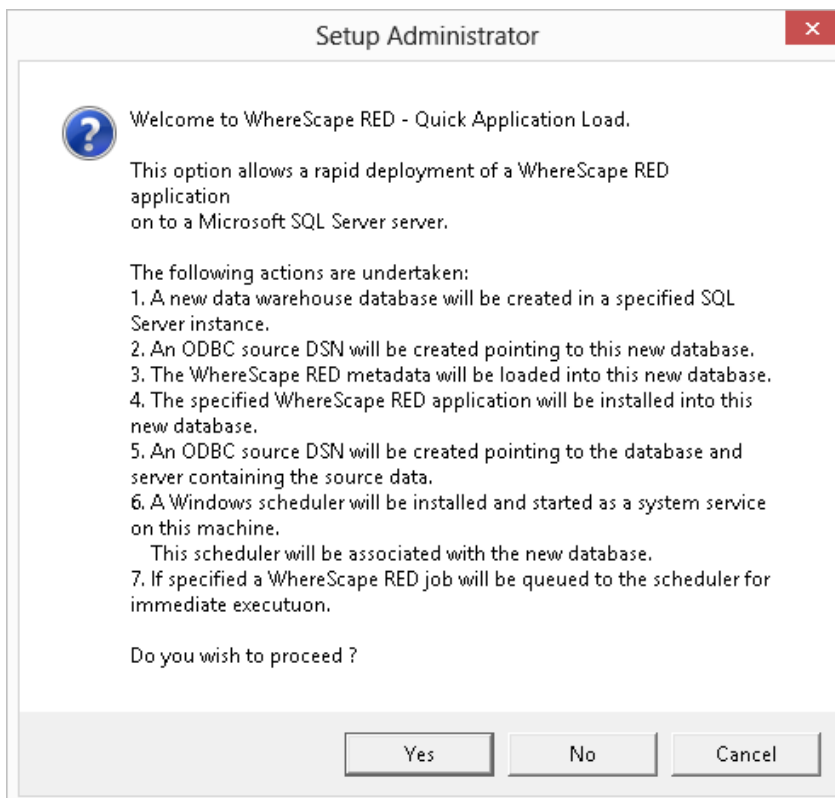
Setup Administrator

Welcome to WhereScape RED - Quick Application Load.

This option allows a rapid deployment of a WhereScape RED application
on to a Microsoft SQL Server server.

The following actions are undertaken:
1. A new data warehouse database will be created in a specified SQL Server instance.
2. An ODBC source DSN will be created pointing to this new database.
3. The WhereScape RED metadata will be loaded into this new database.
4. The specified WhereScape RED application will be installed into this new database.
5. An ODBC source DSN will be created pointing to the database and server containing the source data.
6. A Windows scheduler will be installed and started as a system service on this machine.
This scheduler will be associated with the new database.
7. If specified a WhereScape RED job will be queued to the scheduler for immediate executuon.

Do you wish to proceed ?

Yes
No
Cancel